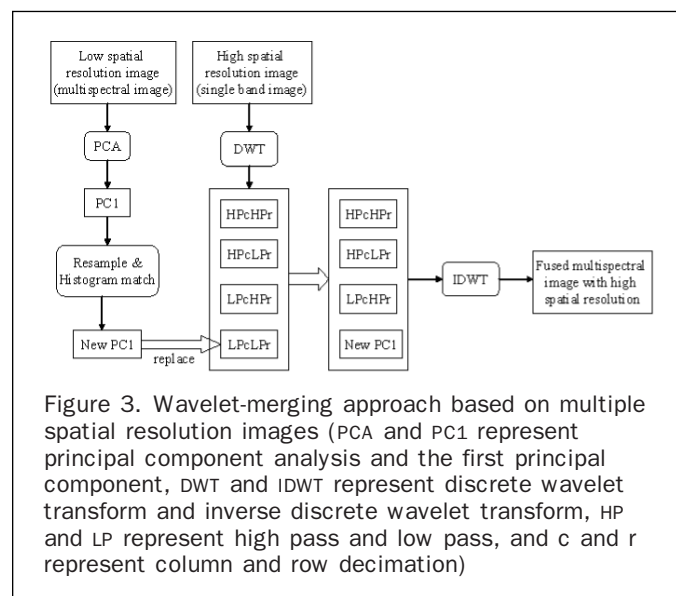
Low spatial resolution image (multispectral image)

PCA

PC1

Resample & Histogram match

New PC1

replace

High spatial resolution image (single band image)

DWT

HPcHPr

HPcLPr

LPcHPr

LPcLPr

HPcHPr

HPcLPr

LPcHPr

New PC1

IDWT

Fused multispectral image with high spatial resolution

Figure 3. Wavelet-merging approach based on multiple spatial resolution images (PCA and PC1 represent principal component analysis and the first principal component, DWT and IDWT represent discrete wavelet transform and inverse discrete wavelet transform, HP and LP represent high pass and low pass, and c and r represent column and row decimation)